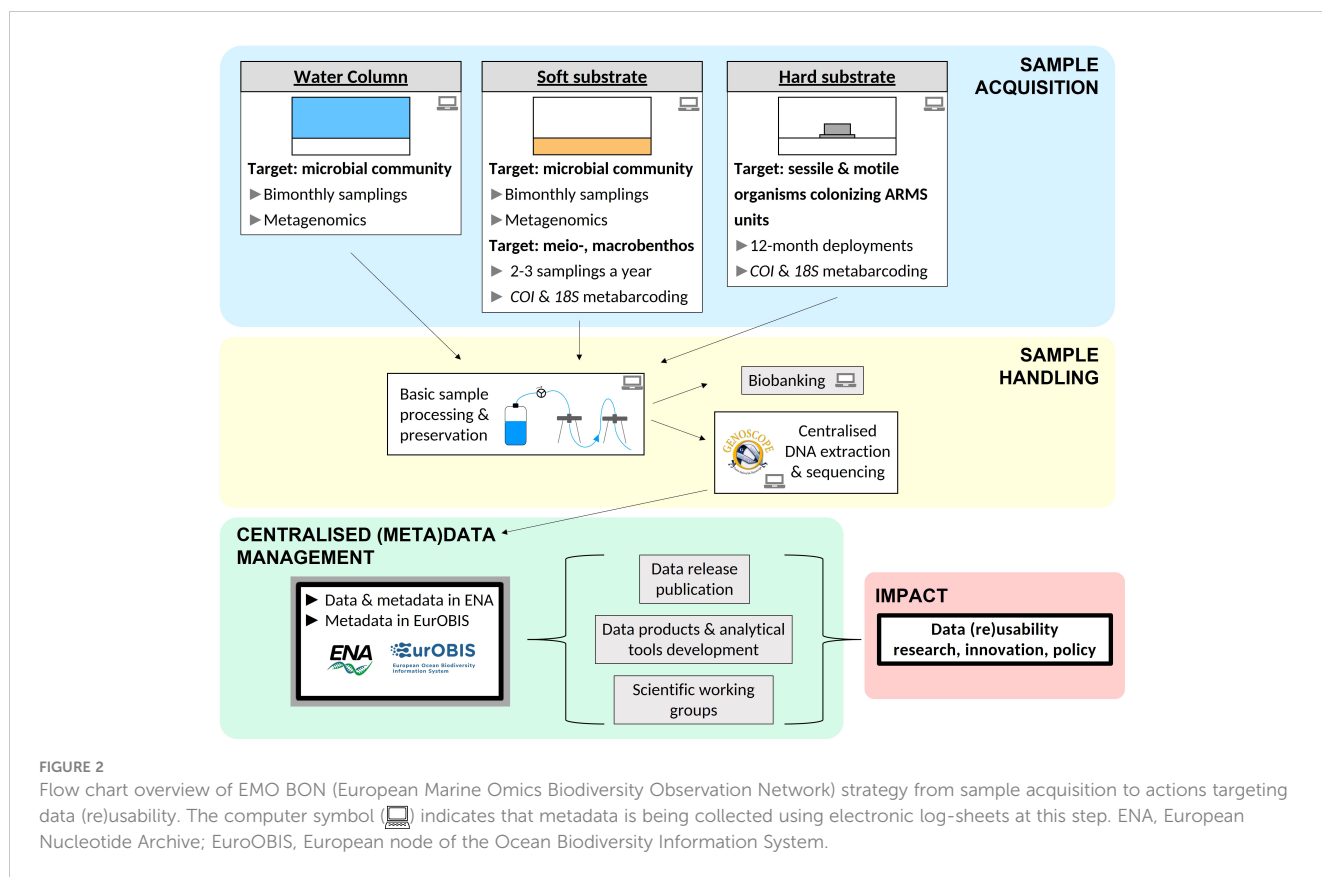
SAMPLE ACQUISITION

Water Column

Target: microbial community
▶ Bimonthly samplings
▶ Metagenomics

Soft substrate

Target: microbial community
▶ Bimonthly samplings
▶ Metagenomics
Target: meio-, macrobenthos
▶ 2-3 samplings a year
▶ *COI* & *18S* metabarcoding

Hard substrate

Target: sessile & motile organisms colonizing ARMS units
▶ 12-month deployments
▶ *COI* & *18S* metabarcoding

SAMPLE HANDLING

Basic sample processing & preservation

Biobanking

GENOSCOPE

Centralised DNA extraction & sequencing

CENTRALISED (META)DATA MANAGEMENT

▶ Data & metadata in ENA
▶ Metadata in EurOBIS

ENA

EurOBIS
European Ocean Biodiversity Information System

Data release publication

Data products & analytical tools development

Scientific working groups

IMPACT

Data (re)usability research, innovation, policy

FIGURE 2
Flow chart overview of EMO BON (European Marine Omics Biodiversity Observation Network) strategy from sample acquisition to actions targeting data (re)usability. The computer symbol ( ) indicates that metadata is being collected using electronic log-sheets at this step. ENA, European Nucleotide Archive; EuroOBIS, European node of the Ocean Biodiversity Information System.